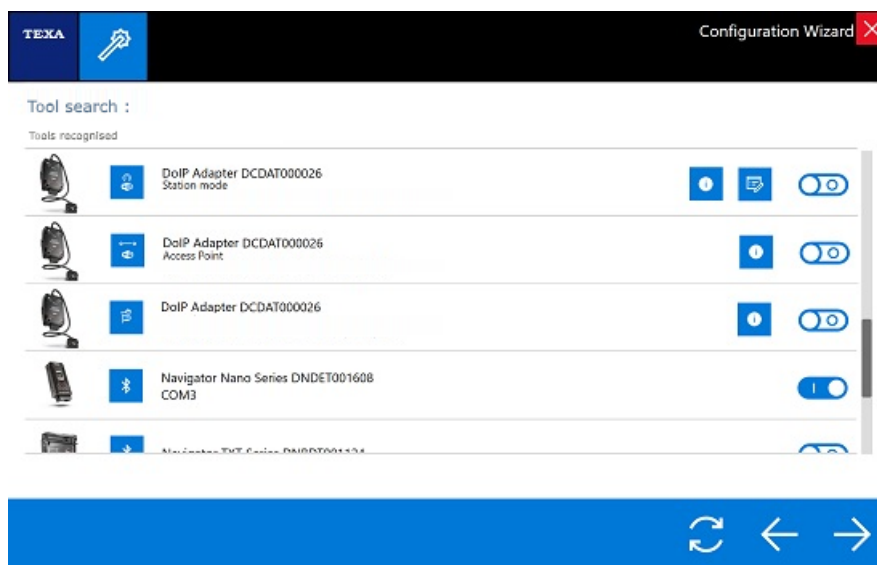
TEXA

Configuration Wizard

Tool search :

Tools recognised

DoIP Adapter DCDAT000026
Station mode

DoIP Adapter DCDAT000026
Access Point

DoIP Adapter DCDAT000026

Navigator Nano Series DNDET001608
COM3

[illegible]